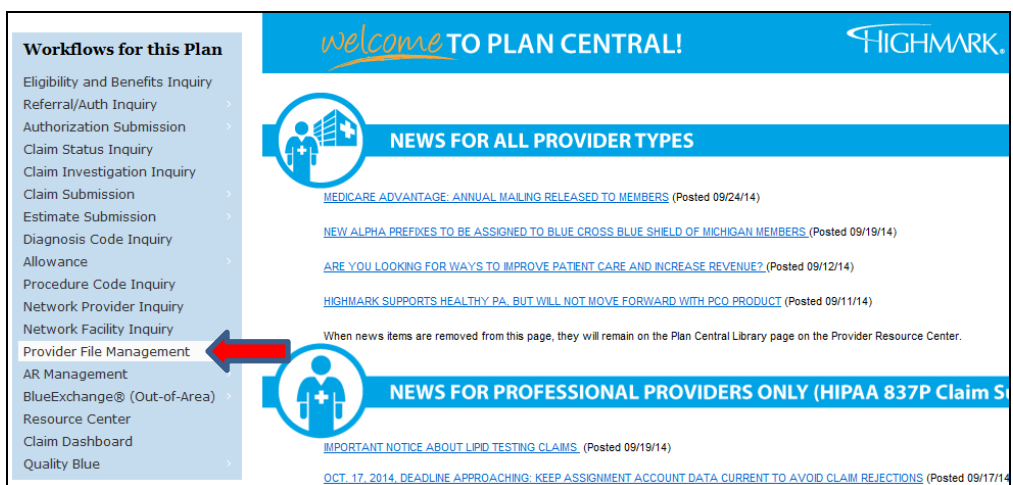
Workflows for this Plan

Eligibility and Benefits Inquiry
Referral/Auth Inquiry
Authorization Submission
Claim Status Inquiry
Claim Investigation Inquiry
Claim Submission
Estimate Submission
Diagnosis Code Inquiry
Allowance
Procedure Code Inquiry
Network Provider Inquiry
Network Facility Inquiry
Provider File Management
AR Management
BlueExchange® (Out-of-Area)
Resource Center
Claim Dashboard
Quality Blue

welcome TO PLAN CENTRAL!

HIGHMARK.

NEWS FOR ALL PROVIDER TYPES

MEDICARE ADVANTAGE: ANNUAL MAILING RELEASED TO MEMBERS (Posted 09/24/14)

NEW ALPHA PREFIXES TO BE ASSIGNED TO BLUE CROSS BLUE SHIELD OF MICHIGAN MEMBERS (Posted 09/19/14)

ARE YOU LOOKING FOR WAYS TO IMPROVE PATIENT CARE AND INCREASE REVENUE? (Posted 09/12/14)

HIGHMARK SUPPORTS HEALTHY PA, BUT WILL NOT MOVE FORWARD WITH PCO PRODUCT (Posted 09/11/14)

When news items are removed from this page, they will remain on the Plan Central Library page on the Provider Resource Center.

NEWS FOR PROFESSIONAL PROVIDERS ONLY (HIPAA 837P Claim S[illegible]

IMPORTANT NOTICE ABOUT LIPID TESTING CLAIMS (Posted 09/19/14)

OCT. 17, 2014, DEADLINE APPROACHING: KEEP ASSIGNMENT ACCOUNT DATA CURRENT TO AVOID CLAIM REJECTIONS (Posted 09/17/14)